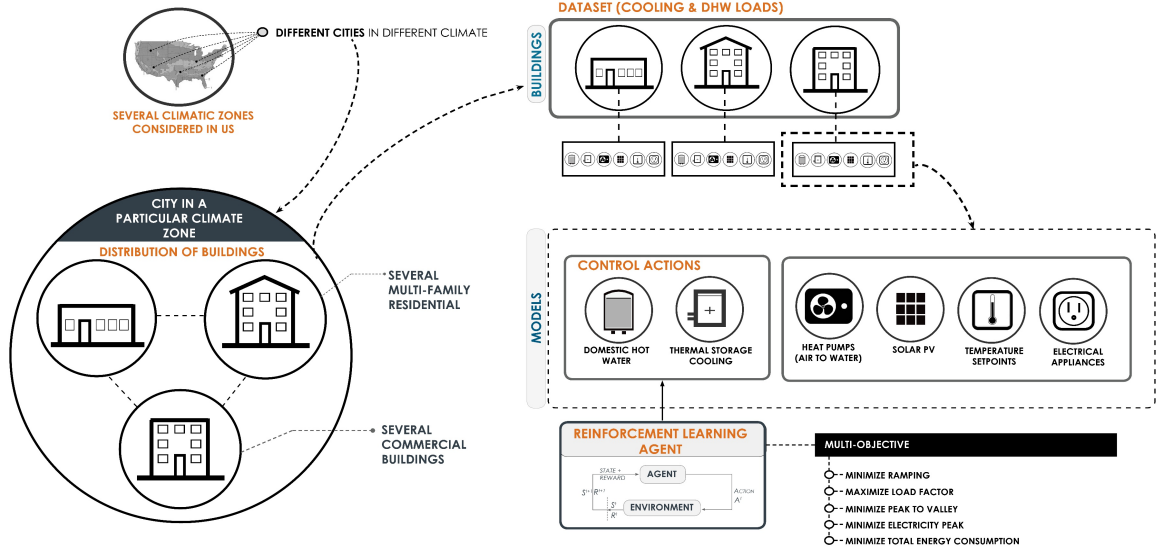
DIFFERENT CITIES IN DIFFERENT CLIMATE

SEVERAL CLIMATIC ZONES CONSIDERED IN US

CITY IN A PARTICULAR CLIMATE ZONE

DISTRIBUTION OF BUILDINGS

SEVERAL MULTI-FAMILY RESIDENTIAL

SEVERAL COMMERCIAL BUILDINGS

DATASET (COOLING & DHW LOADS)

BUILDINGS

MODELS

CONTROL ACTIONS

DOMESTIC HOT WATER

THERMAL STORAGE COOLING

HEAT PUMPS (AIR TO WATER)

SOLAR PV

TEMPERATURE SETPOINTS

ELECTRICAL APPLIANCES

REINFORCEMENT LEARNING AGENT

STATE + REWARD

AGENT

$S^{t+1}$ $R^{t+1}$

ACTION $A^t$

$S^t$ $R^t$

ENVIRONMENT

MULTI-OBJECTIVE

MINIMIZE RAMPING

MAXIMIZE LOAD FACTOR

MINIMIZE PEAK TO VALLEY

MINIMIZE ELECTRICITY PEAK

MINIMIZE TOTAL ENERGY CONSUMPTION